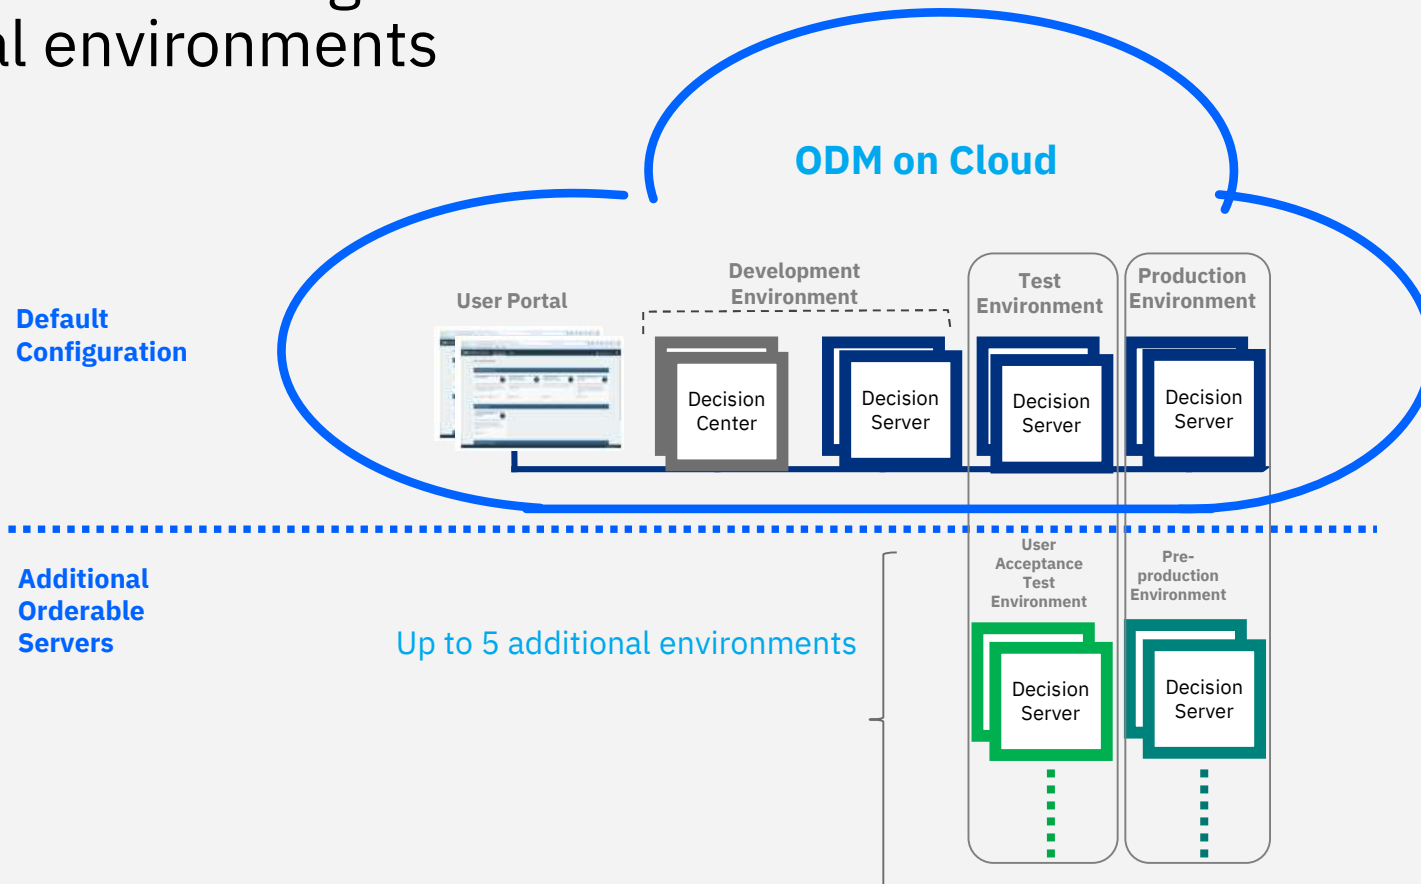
al environments

ODM on Cloud

Default Configuration

User Portal

Development Environment

Decision Center

Decision Server

Test Environment

Decision Server

Production Environment

Decision Server

Additional Orderable Servers

Up to 5 additional environments

User Acceptance Test Environment

Decision Server

Pre-production Environment

Decision Server